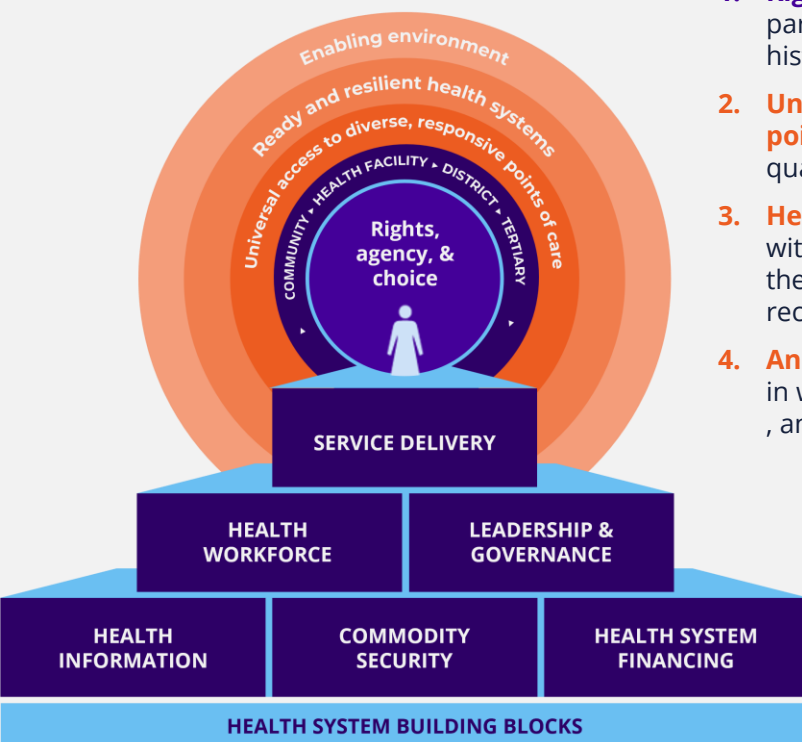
Enabling environment
Ready and resilient health systems
Universal access to diverse, responsive points of care
COMMUNITY ▸ HEALTH FACILITY ▸ DISTRICT ▸ TERTIARY
Rights, agency, & choice

1. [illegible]
par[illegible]
his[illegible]

2. Un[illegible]
poi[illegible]
qua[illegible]

3. He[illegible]
wit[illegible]
the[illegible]
rec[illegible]

4. An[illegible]
in v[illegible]
, ar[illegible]

SERVICE DELIVERY

HEALTH WORKFORCE

LEADERSHIP & GOVERNANCE

HEALTH INFORMATION

COMMODITY SECURITY

HEALTH SYSTEM FINANCING

HEALTH SYSTEM BUILDING BLOCKS